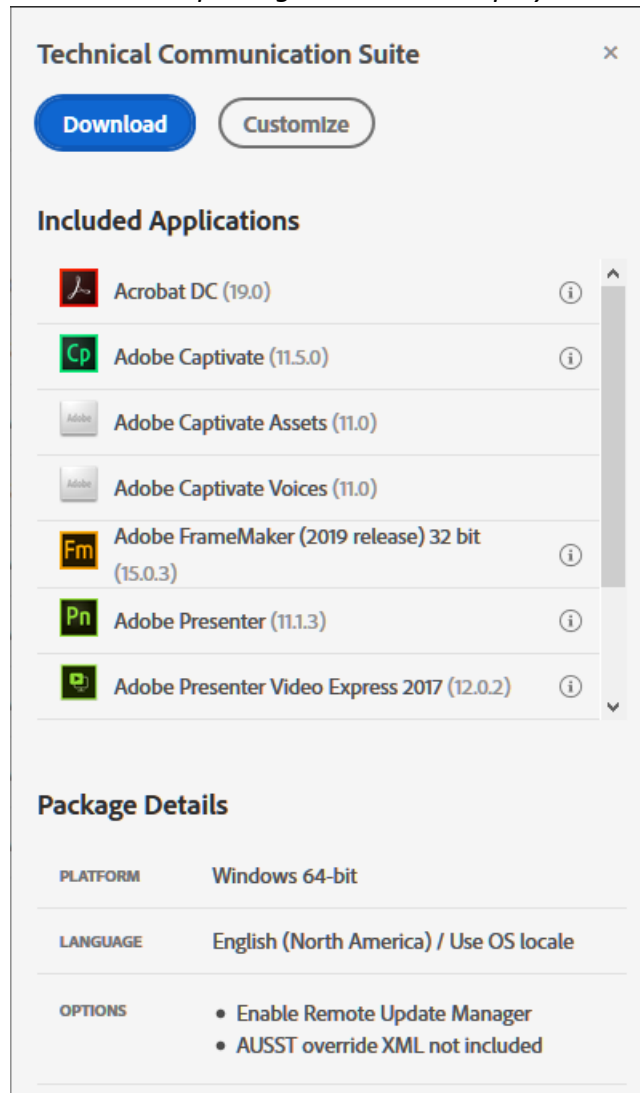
Technical Communication Suite

×

Download Customize

Included Applications

Acrobat DC (19.0)

Cp Adobe Captivate (11.5.0)

Adobe Adobe Captivate Assets (11.0)

Adobe Adobe Captivate Voices (11.0)

Fm Adobe FrameMaker (2019 release) 32 bit (15.0.3)

Pn Adobe Presenter (11.1.3)

Adobe Presenter Video Express 2017 (12.0.2)

Package Details

| PLATFORM | Windows 64-bit |
|---|---|
| LANGUAGE | English (North America) / Use OS locale |
| OPTIONS | • Enable Remote Update Manager<br>• AUSST override XML not included |